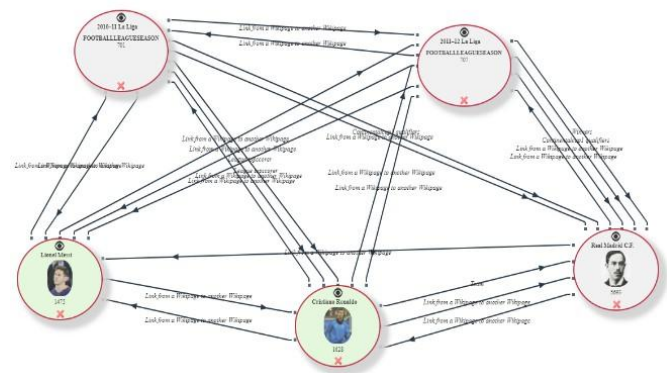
2010–11 La Liga
FOOTBALLLEAGUESEASON
701

Link from a Wikipage to another Wikipage
Link from a Wikipage to another Wikipage

2011–12 La Liga
FOOTBALLLEAGUESEASON
701

Link from a Wikipage to another Wikipage
Link from a Wikipage to another Wikipage
Link from a Wikipage to another Wikipage
Link from a Wikipage to another Wikipage
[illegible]
Link from a Wikipage to another Wikipage
Link from a Wikipage to another Wikipage

Link from a Wikipage to another Wikipage
Link from a Wikipage to another Wikipage

Winners
Champions League qualifiers
Link from a Wikipage to another Wikipage
Link from a Wikipage to another Wikipage

Link from a Wikipage to another Wikipage
Link from a Wikipage to another Wikipage

Lionel Messi
1672

Link from a Wikipage to another Wikipage

Real Madrid C.F.
5593

Link from a Wikipage to another Wikipage
Link from a Wikipage to another Wikipage

Cristiano Ronaldo
1025

Team
Link from a Wikipage to another Wikipage
Link from a Wikipage to another Wikipage